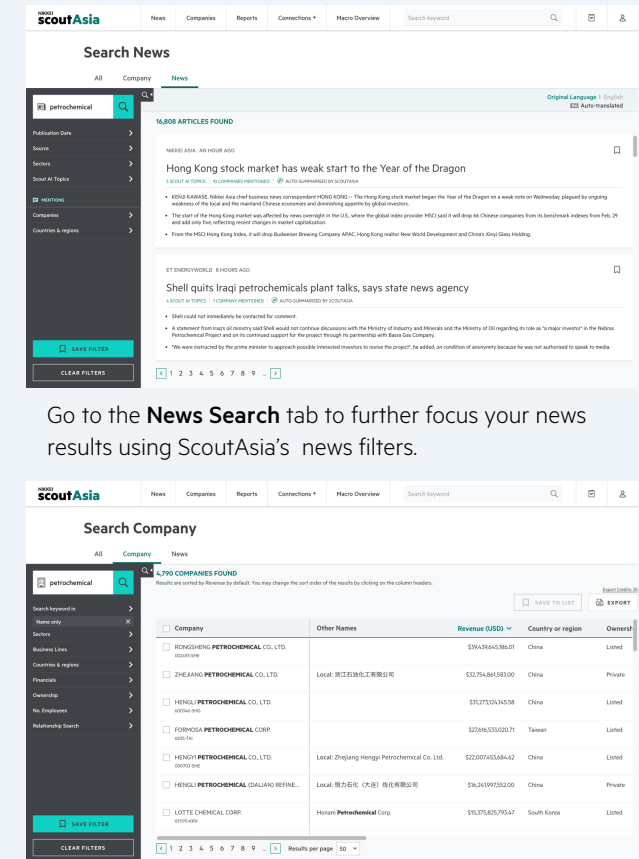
NIKKEI scoutAsia News Companies Reports Connections + Macro Overview Search keyword

Search News

All Company News

petrochemical

Publication Date
Source
Sectors
Scout AI Topics
MENTIONS
Companies
Countries & regions

SAVE FILTER
CLEAR FILTERS

Original Language | English
Auto-translated

16,808 ARTICLES FOUND

NIKKEI ASIA AN HOUR AGO

Hong Kong stock market has weak start to the Year of the Dragon

3 SCOUT AI TOPICS | 10 COMPANIES MENTIONED | AUTO-SUMMARISED BY SCOUTASIA

• KENJI KAWASE, Nikkei Asia chief business news correspondent HONG KONG -- The Hong Kong stock market began the Year of the Dragon on a weak note on Wednesday, plagued by ongoing weakness of the local and the mainland Chinese economies and diminishing appetite by global investors.

• The start of the Hong Kong market was affected by news overnight in the U.S., where the global index provider MSCI said it will drop 66 Chinese companies from its benchmark indexes from Feb. 29 and add only five, reflecting recent changes in market capitalization.

• From the MSCI Hong Kong index, it will drop Budweiser Brewing Company APAC, Hong Kong realtor New World Development and China's Xinyi Glass Holding.

ET ENERGYWORLD 8 HOURS AGO

Shell quits Iraqi petrochemicals plant talks, says state news agency

4 SCOUT AI TOPICS | 1 COMPANY MENTIONED | AUTO-SUMMARISED BY SCOUTASIA

• Shell could not immediately be contacted for comment.

• A statement from Iraq's oil ministry said Shell would not continue discussions with the Ministry of Industry and Minerals and the Ministry of Oil regarding its role as "a major investor" in the Nebras Petrochemical Project and on its continued support for the project through its partnership with Basra Gas Company.

• "We were instructed by the prime minister to approach possible interested investors to revive the project", he added, on condition of anonymity because he was not authorised to speak to media.

< 1 2 3 4 5 6 7 8 9 ... >

Go to the **News Search** tab to further focus your news results using ScoutAsia's news filters.

NIKKEI scoutAsia News Companies Reports Connections + Macro Overview Search keyword

Search Company

All Company News

petrochemical

Search keyword in
Name only
Sectors
Business Lines
Countries & regions
Financials
Ownership
No. Employees
Relationship Search

SAVE FILTER
CLEAR FILTERS

4,790 COMPANIES FOUND
Results are sorted by Revenue by default. You may change the sort order of the results by clicking on the column headers.

Export Credits: 3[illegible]

SAVE TO LIST EXPORT

| Company | Other Names | Revenue (USD) | Country or region | Ownersh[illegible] |
|---|---|---|---|---|
| RONGSHENG PETROCHEMICAL CO., LTD. 002493-SHE | | $39,439,645,186.01 | China | Listed |
| ZHEJIANG PETROCHEMICAL CO., LTD. | Local: 浙江石油化工有限公司 | $32,754,861,583.00 | China | Private |
| HENGLI PETROCHEMICAL CO., LTD. 600346-SHG | | $31,273,124,145.58 | China | Listed |
| FORMOSA PETROCHEMICAL CORP. 6505-TAI | | $27,616,533,020.71 | Taiwan | Listed |
| HENGYI PETROCHEMICAL CO., LTD. 000703-SHE | Local: Zhejiang Hengyi Petrochemical Co. Ltd. | $22,007,453,684.62 | China | Listed |
| HENGLI PETROCHEMICAL (DALIAN) REFINE... | Local: 恒力石化（大连）炼化有限公司 | $16,241,997,552.00 | China | Private |
| LOTTE CHEMICAL CORP. 011170-KRX | Honam Petrochemical Corp. | $15,375,825,793.47 | South Korea | Listed |

< 1 2 3 4 5 6 7 8 9 ... > Results per page 50